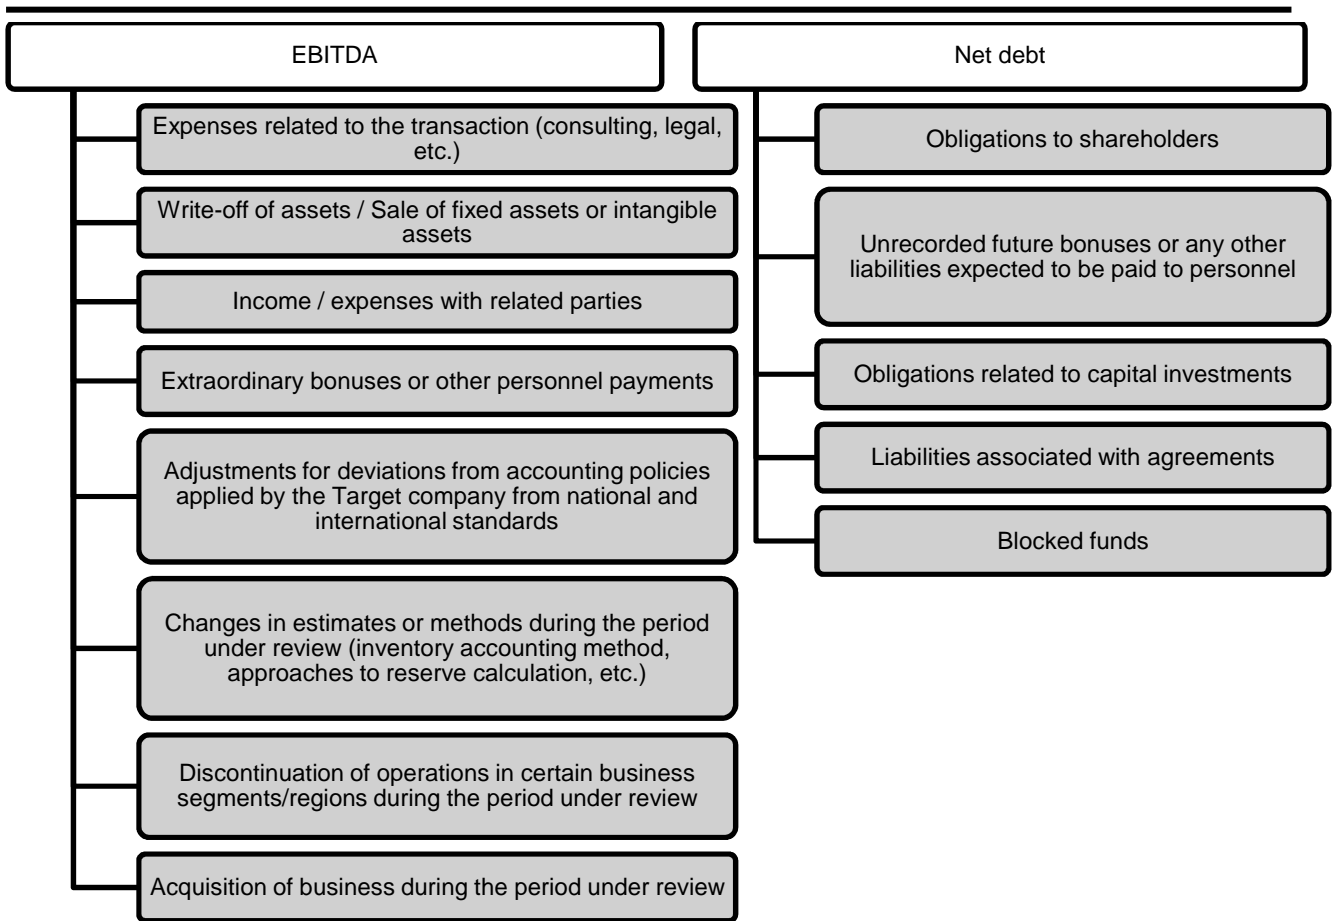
EBITDA

Expenses related to the transaction (consulting, legal, etc.)

Write-off of assets / Sale of fixed assets or intangible assets

Income / expenses with related parties

Extraordinary bonuses or other personnel payments

Adjustments for deviations from accounting policies applied by the Target company from national and international standards

Changes in estimates or methods during the period under review (inventory accounting method, approaches to reserve calculation, etc.)

Discontinuation of operations in certain business segments/regions during the period under review

Acquisition of business during the period under review

Net debt

Obligations to shareholders

Unrecorded future bonuses or any other liabilities expected to be paid to personnel

Obligations related to capital investments

Liabilities associated with agreements

Blocked funds